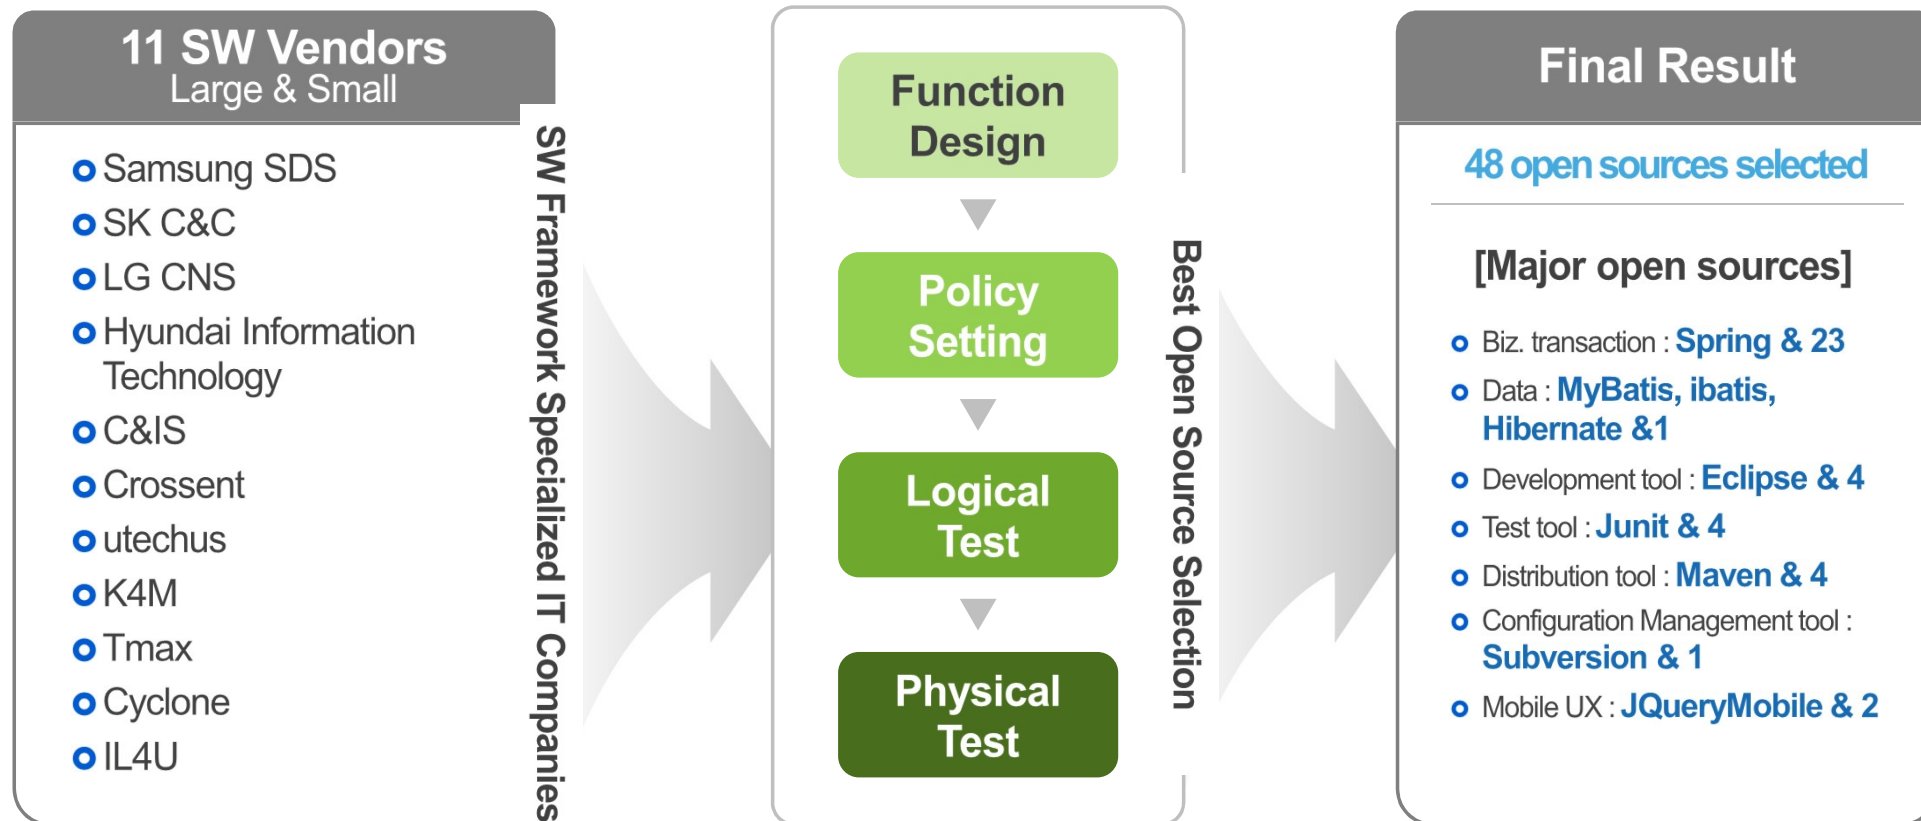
11 SW Vendors
Large & Small

Samsung SDS
SK C&C
LG CNS
Hyundai Information Technology
C&IS
Crossent
utechus
K4M
Tmax
Cyclone
IL4U

SW Framework Specialized IT Companies

Function Design

Policy Setting

Logical Test

Physical Test

Best Open Source Selection

Final Result

48 open sources selected

[Major open sources]

Biz. transaction : Spring & 23
Data : MyBatis, ibatis, Hibernate &1
Development tool : Eclipse & 4
Test tool : Junit & 4
Distribution tool : Maven & 4
Configuration Management tool : Subversion & 1
Mobile UX : JQueryMobile & 2